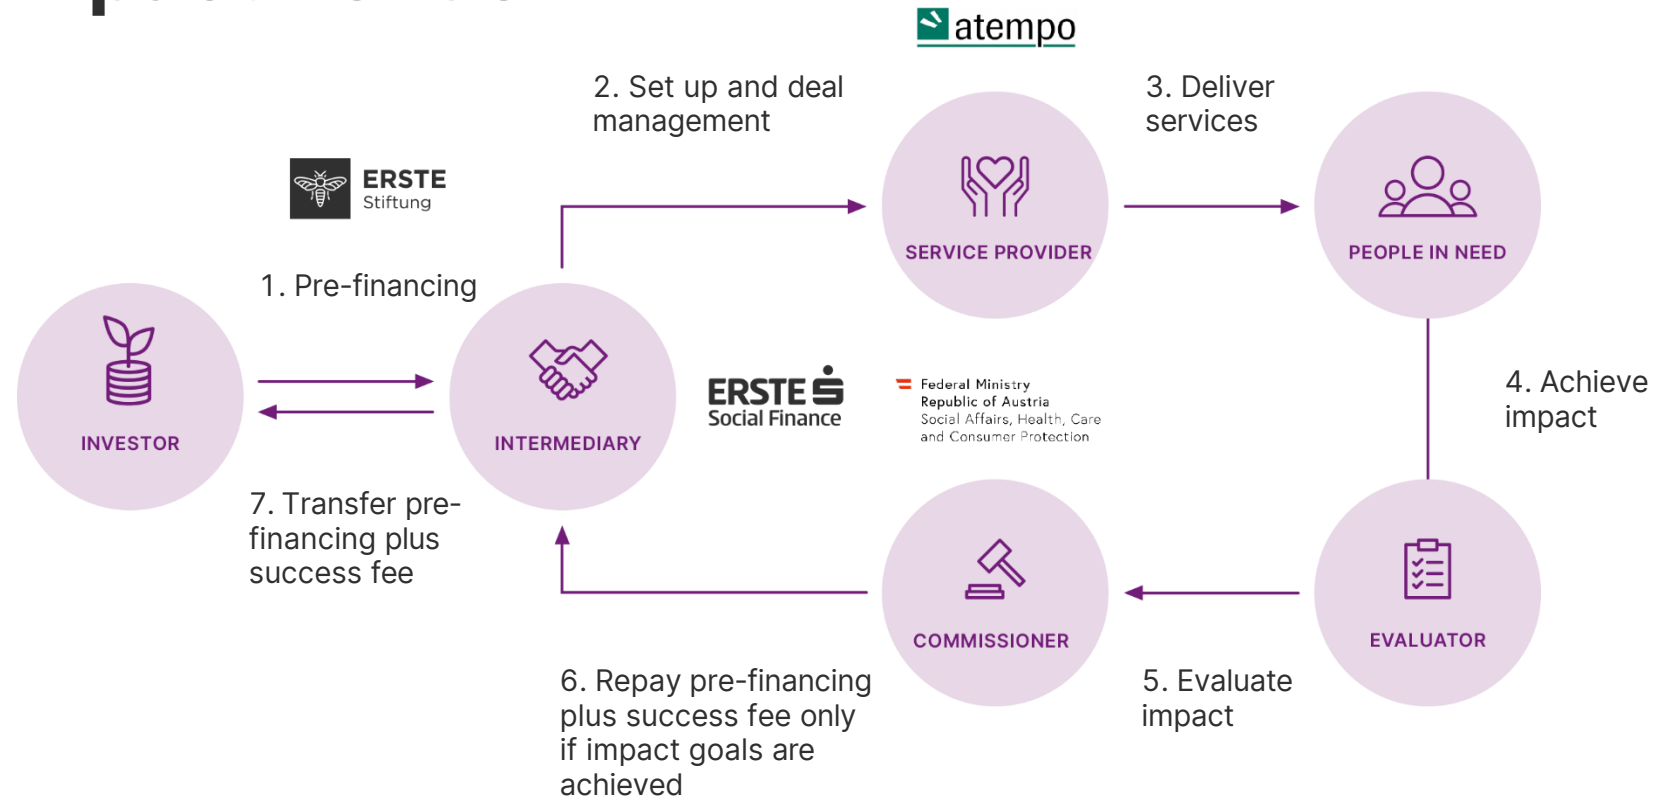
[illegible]

atempo

2. Set up and deal management

3. Deliver services

ERSTE Stiftung

SERVICE PROVIDER

PEOPLE IN NEED

1. Pre-financing

INVESTOR

INTERMEDIARY

ERSTE Social Finance

Federal Ministry Republic of Austria Social Affairs, Health, Care and Consumer Protection

4. Achieve impact

7. Transfer pre-financing plus success fee

COMMISSIONER

EVALUATOR

6. Repay pre-financing plus success fee only if impact goals are achieved

5. Evaluate impact